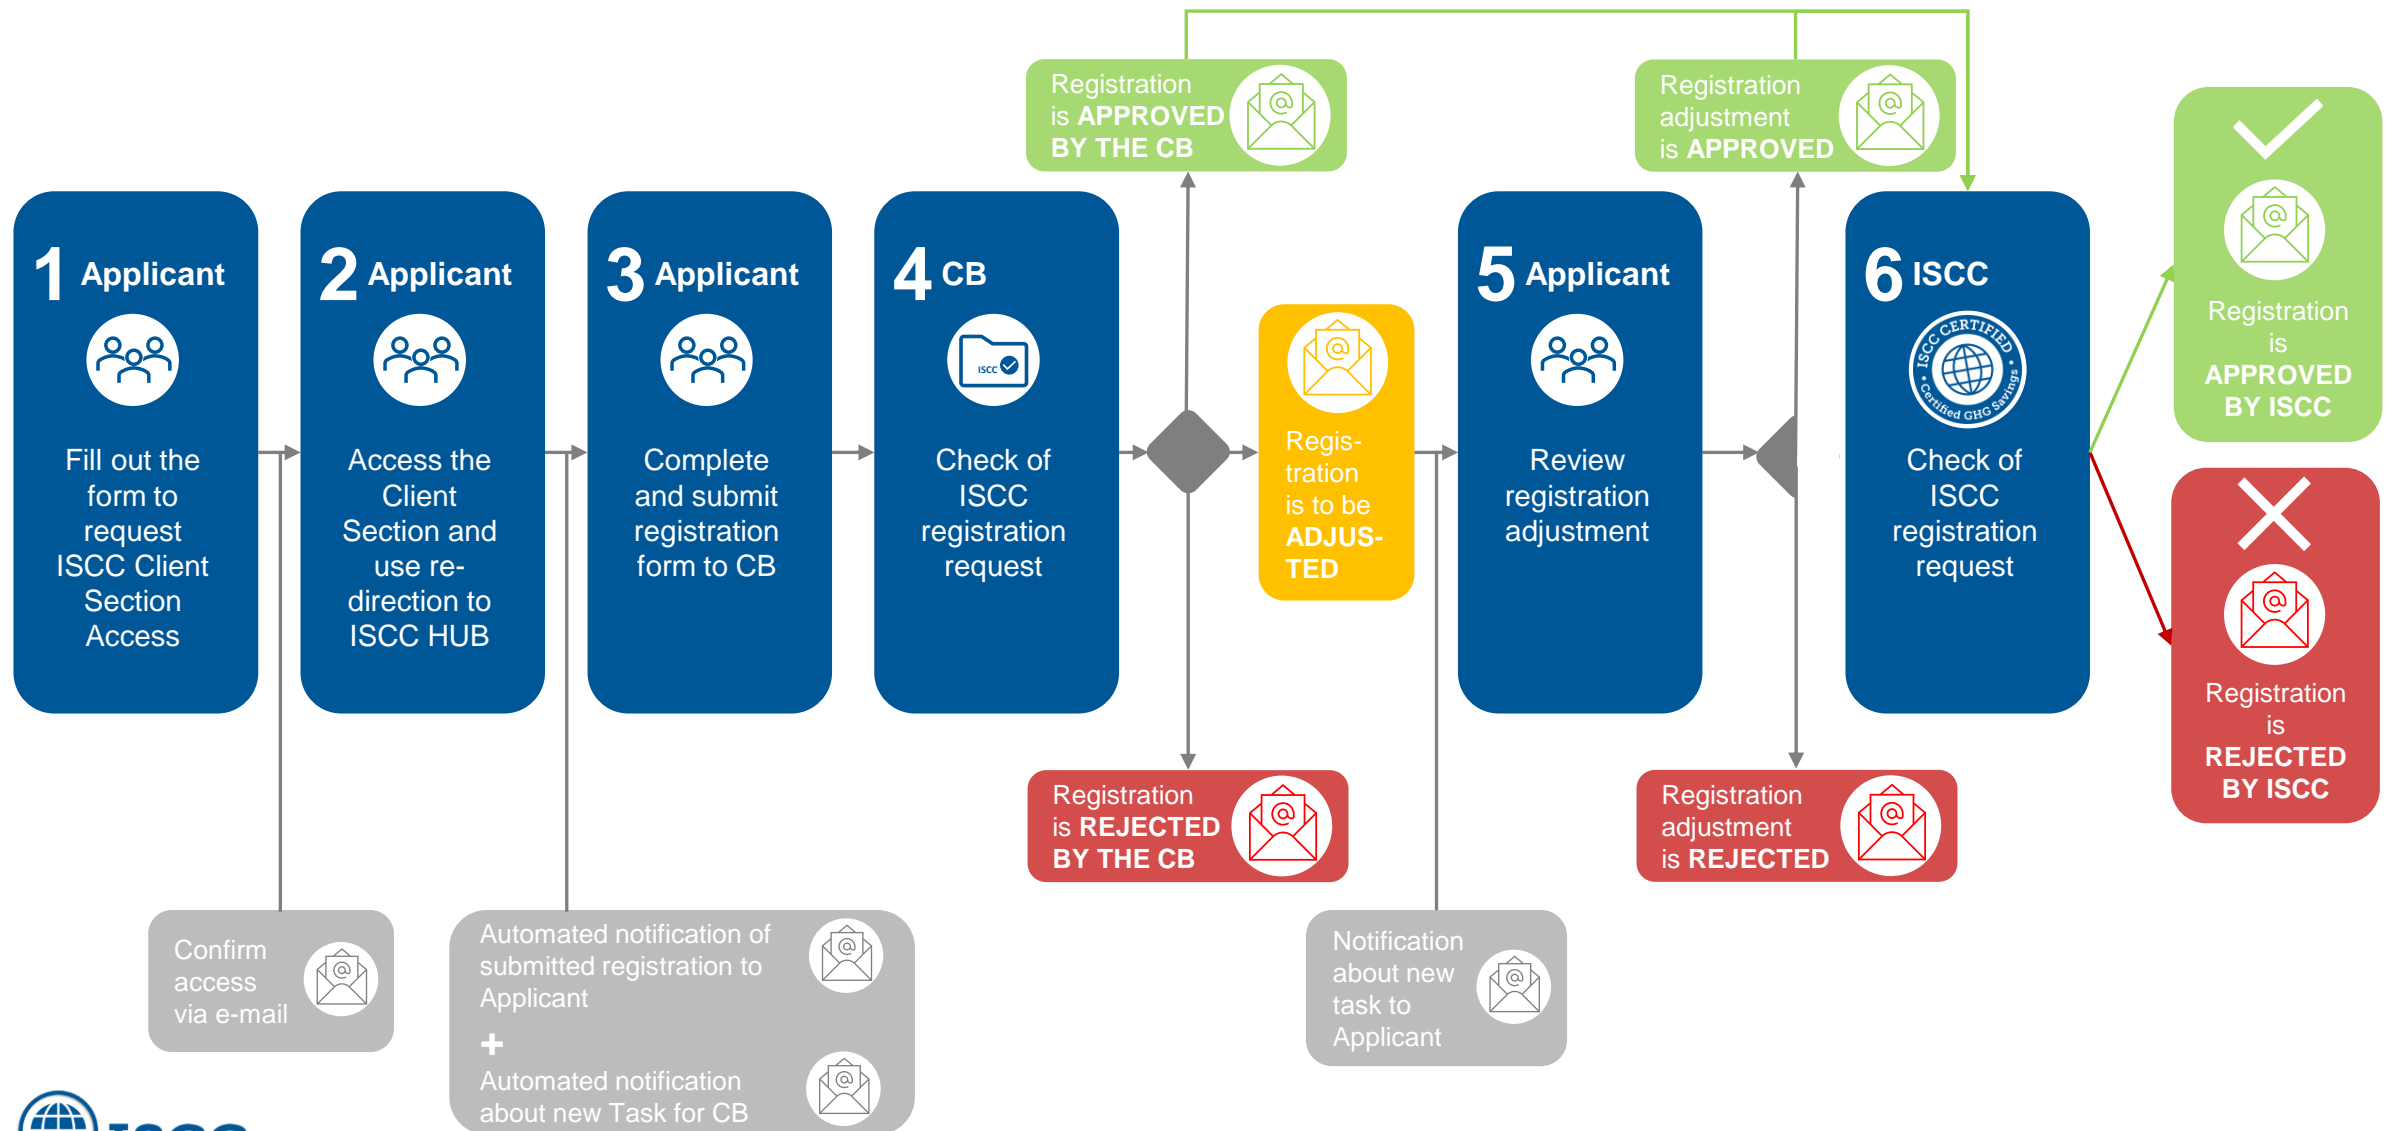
1 Applicant

Fill out the form to request ISCC Client Section Access

2 Applicant

Access the Client Section and use re-direction to ISCC HUB

3 Applicant

Complete and submit registration form to CB

4 CB

ISCC

Check of ISCC registration request

Registration is APPROVED BY THE CB

Registration is REJECTED BY THE CB

Regis-tration is to be ADJUS-TED

5 Applicant

Review registration adjustment

Registration adjustment is APPROVED

Registration adjustment is REJECTED

6 ISCC

ISCC CERTIFIED Certified GHG Savings

Check of ISCC registration request

Registration is APPROVED BY ISCC

Registration is REJECTED BY ISCC

Confirm access via e-mail

Automated notification of submitted registration to Applicant

+

Automated notification about new Task for CB

Notification about new task to Applicant